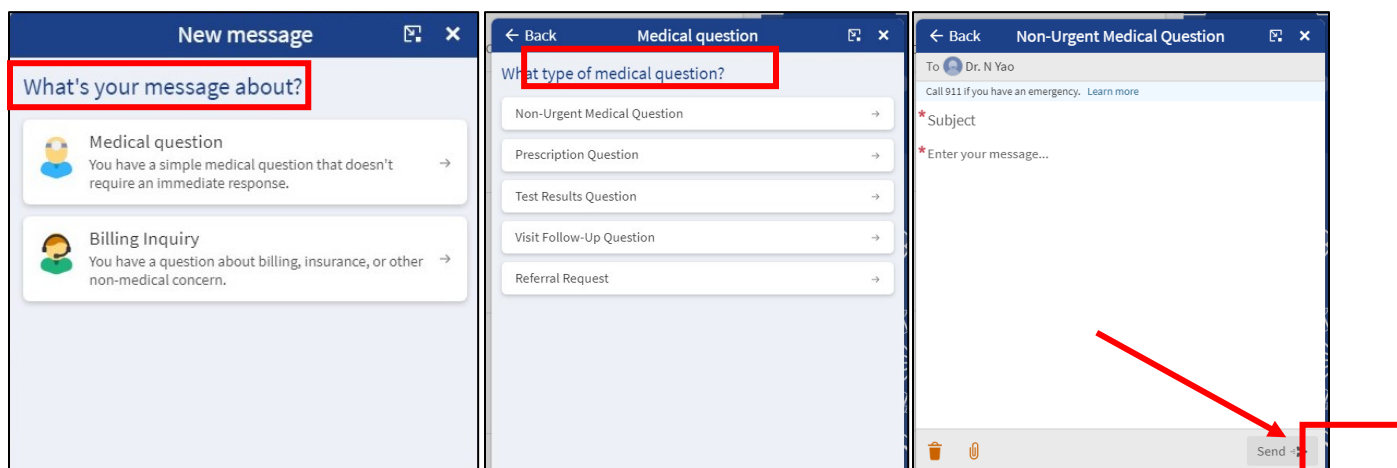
New message

What's your message about?

Medical question
You have a simple medical question that doesn't require an immediate response. →

Billing Inquiry
You have a question about billing, insurance, or other non-medical concern. →

← Back Medical question

What type of medical question?

Non-Urgent Medical Question →

Prescription Question →

Test Results Question →

Visit Follow-Up Question →

Referral Request →

← Back Non-Urgent Medical Question

To Dr. N Yao

Call 911 if you have an emergency. Learn more

*Subject

*Enter your message...

Send